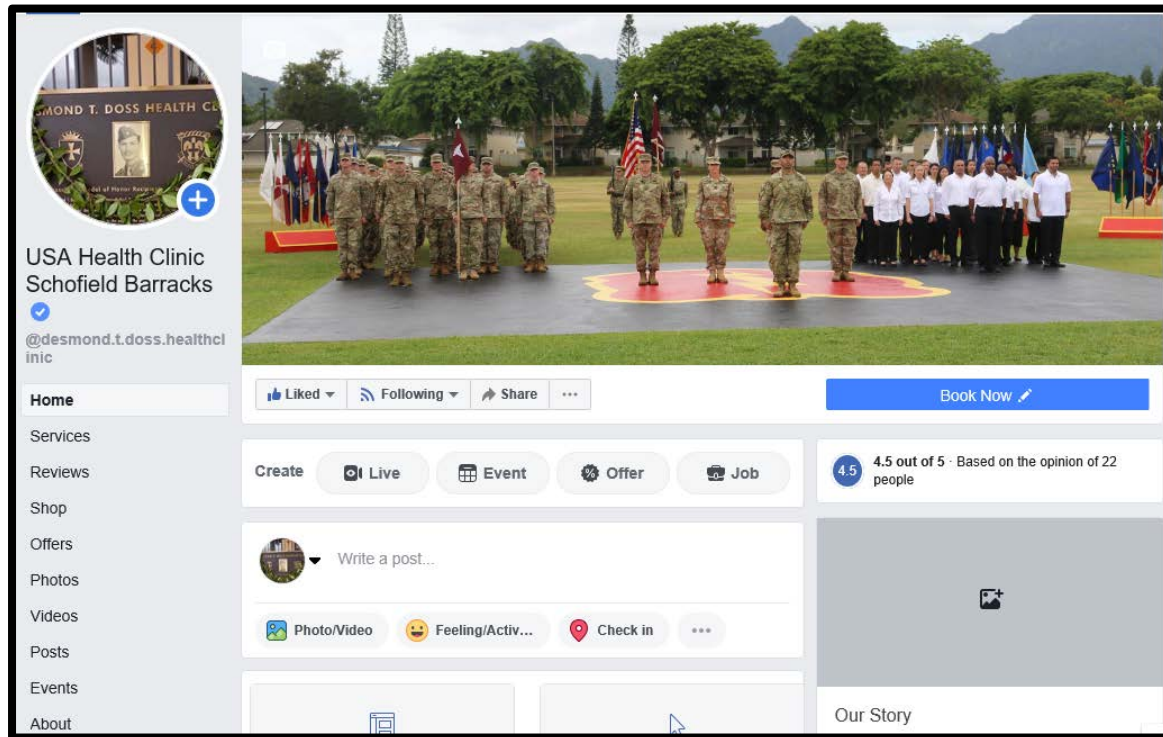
SMOND T. DOSS HEALTH C

USA Health Clinic Schofield Barracks

@desmond.t.doss.healthclinic

Home
Services
Reviews
Shop
Offers
Photos
Videos
Posts
Events
About

Liked ▾ Following ▾ Share ···

Book Now

Create Live Event Offer Job

4.5 4.5 out of 5 · Based on the opinion of 22 people

Write a post...

Photo/Video Feeling/Activ... Check in ···

Our Story